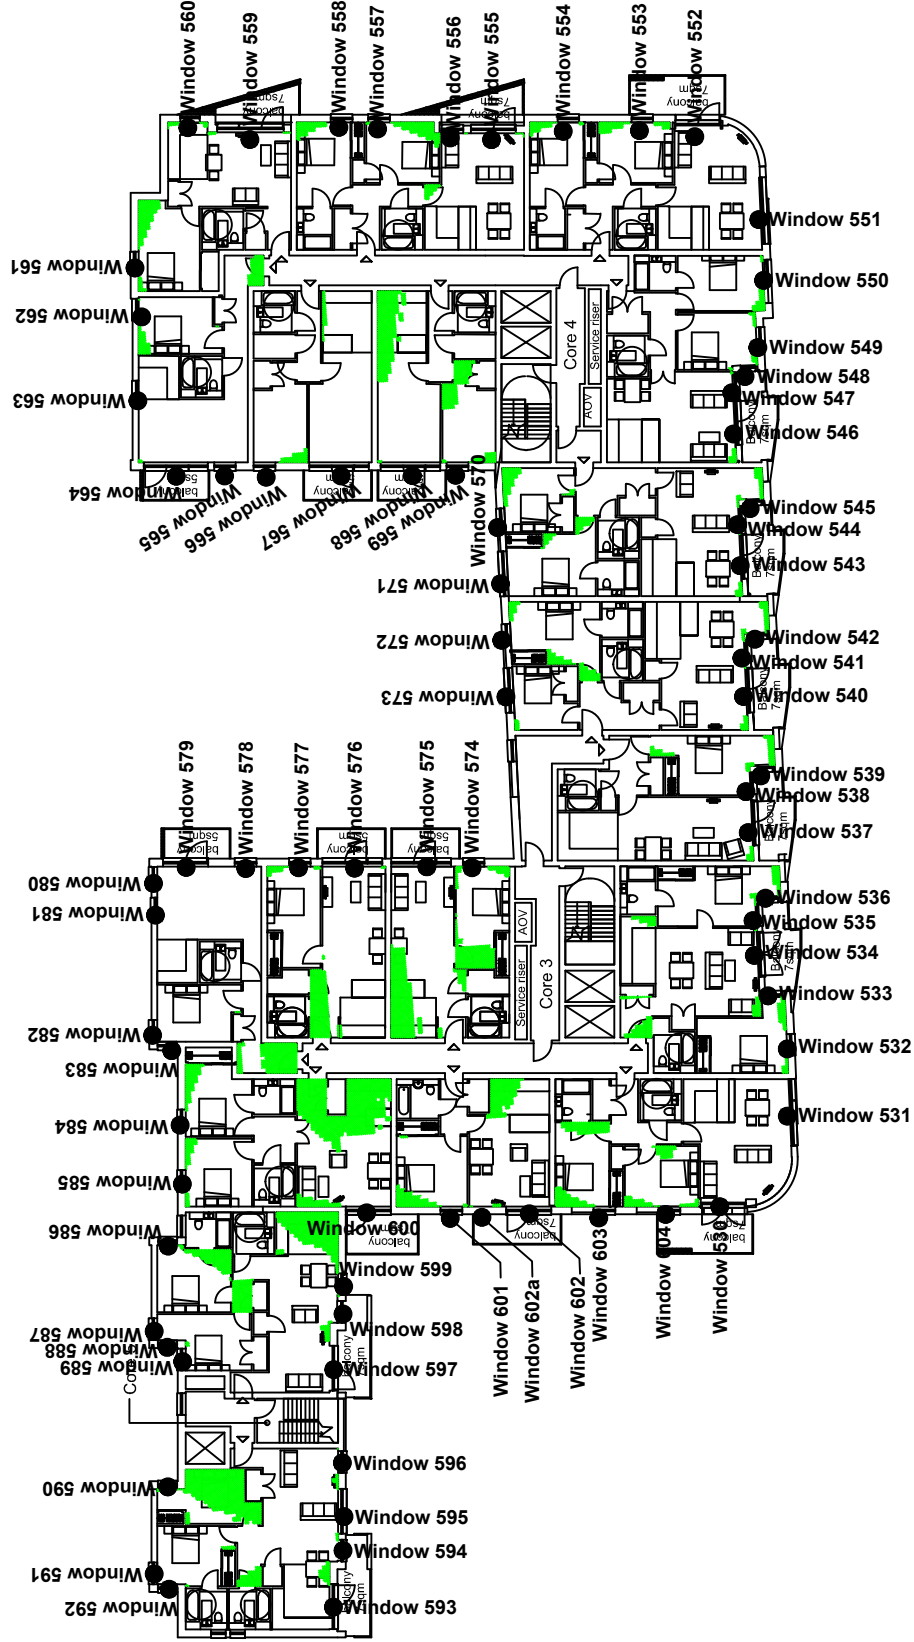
Window 560
Window 559
Window 558
Window 557
Window 556
Window 555
Window 554
Window 553
Window 552
balcony 7sqm
balcony 7sqm
balcony 7sqm
Window 551
Window 550
Window 549
Window 548
Window 547
Window 546
Window 561
Window 562
Window 563
Window 564
Window 565
Window 566
Window 567
Window 568
Window 569
Window 570
balcony 5sqm
balcony
balcony
Core 4
Service riser
AOV
Window 545
Window 544
Window 543
Window 571
Window 572
Window 573
Window 542
Window 541
Window 540
Balcony 7sqm
Balcony 7sqm
Balcony 7sqm
Window 539
Window 538
Window 537
Window 579
Window 578
Window 577
Window 576
Window 575
Window 574
balcony 5sqm
balcony 5sqm
balcony 5sqm
Window 580
Window 581
Window 536
Window 535
Window 534
Window 533
AOV
Service riser
Core 3
Window 582
Window 583
Window 532
Window 531
Window 584
Window 585
Window 586
Window 600
balcony
balcony 7sqm
balcony 7sqm
Window 599
Window 598
Window 597
Window 587
Window 588
Window 589
Core
balcony 7sqm
Window 601
Window 602a
Window 602
Window 603
Window 604
Window 530
Window 596
Window 595
Window 594
Window 593
Window 590
Window 591
Window 592
balcony 7sqm